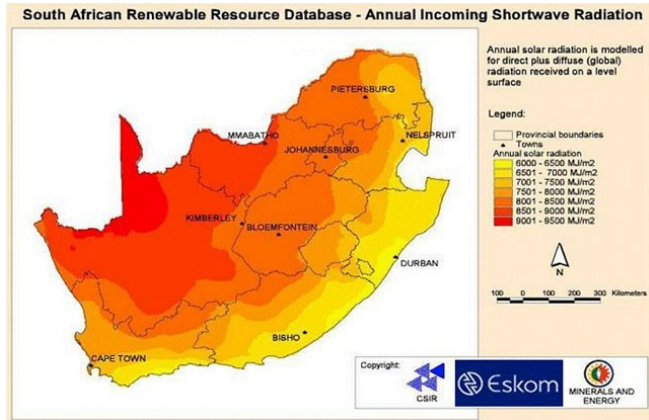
South African Renewable Resource Database - Annual Incoming Shortwave Radiation

Annual solar radiation is modelled for direct plus diffuse (global) radiation received on a level surface

Legend:
Provincial boundaries
Towns
Annual solar radiation
6000 - 6500 MJ/m2
6501 - 7000 MJ/m2
7001 - 7500 MJ/m2
7501 - 8000 MJ/m2
8001 - 8500 MJ/m2
8501 - 9000 MJ/m2
9001 - 9500 MJ/m2

PIETERSBURG
MMABATHO
NELSPRUIT
JOHANNESBURG
KIMBERLEY
BLOEMFONTEIN
DURBAN
BISHO
CAPE TOWN

N

100 0 100 200 300 Kilometers

Copyright:
CSIR
Eskom
MINERALS AND ENERGY